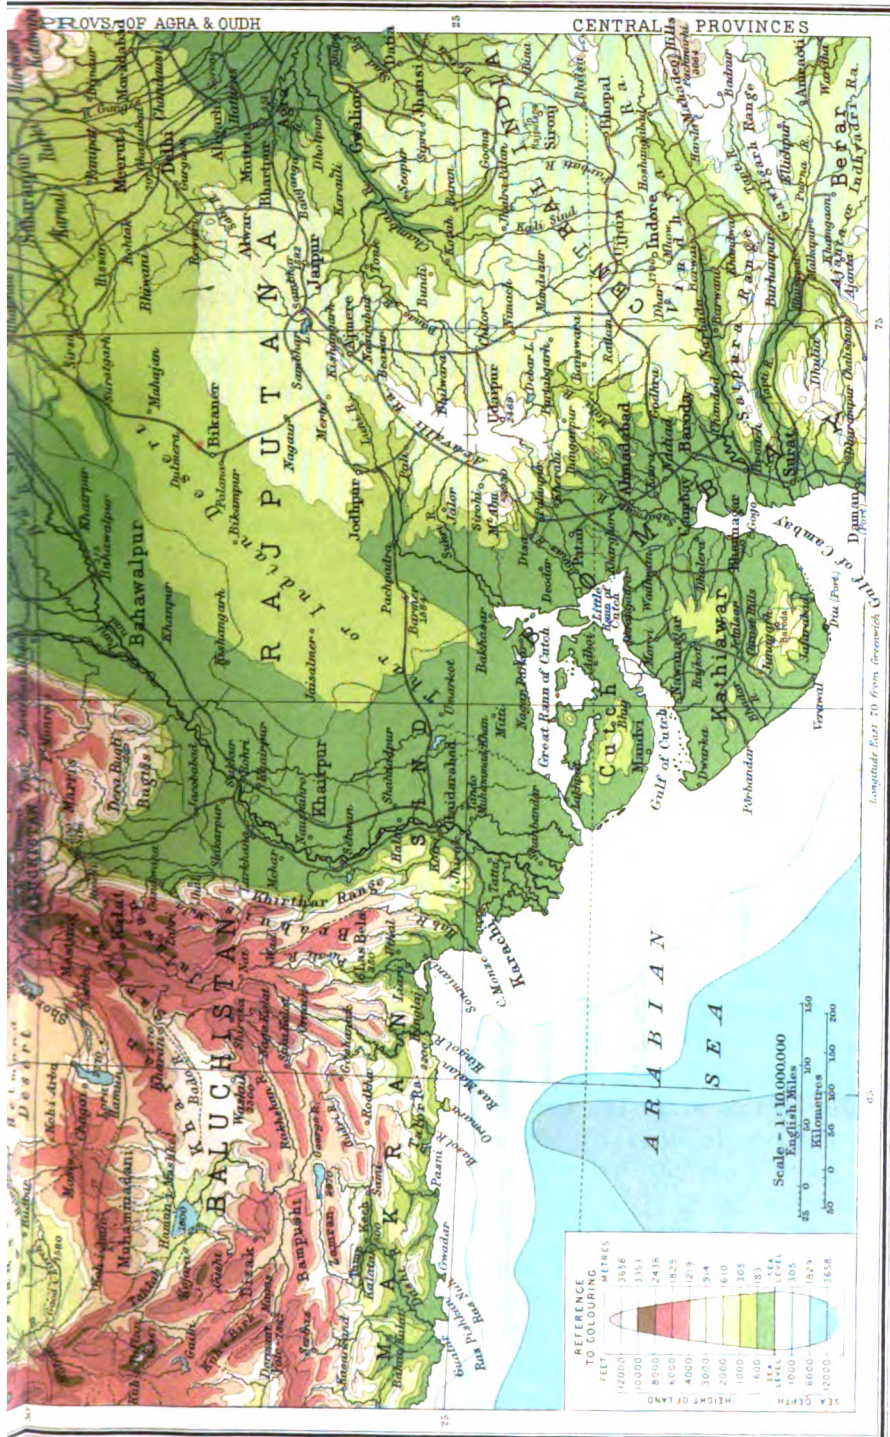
PROVS. OF AGRA & OUDH
CENTRAL PROVINCES

RAJPUTANA
BALUCHISTAN
MAKRAN
SIND
CENTRAL INDIA
BOMBAY
Cutch
Kathiawar
Berar

Delhi
Meerut
Agra
Gwalior
Muttra
Bharatpur
Alwar
Jaipur
Ajmere
Bikaner
Jodhpur
Bahawalpur
Khairpur
Hyderabad
Karachi
Kalat
Indore
Ujjain
Bhopal
Ahmadabad
Baroda
Surat
Daman
Cambay
Bhaunagar
Junagarh
Diu
Porbandar
Veraval
Mandvi
Dwarka
Jamnagar
Rajkot
Udaipur
Mt. Abu
Deesa
Palanpur
Bundi
Kotah
Tonk
Jhansi
Sironj
Dhar
Mhow
Burhanpur
Ajanta
Amraoti
Indhyadri Ra.
Satpura Range
Gawilgarh Range
Great Rann of Cutch
Little Rann of Cutch
Gulf of Cutch
Gulf of Cambay
Khirthar Range
Indian Desert
Aravalli Hills
Mahadeo Hills
Sibi
Jacobabad
Shikarpur
Sukkur
Rohri
Larkana
Sehwan
Kotri
Tatta
Umarkot
Barmer
Jaisalmer
Pokaran
Phalodi
Nagaur
Merta
Sambhar
Kishangarh
Nasirabad
Beawar
Sojat
Jalor
Sirohi
Pali
Mahajan
Suratgarh
Hissar
Bhiwani
Rohtak
Panipat
Karnal
Rewari
Narnaul
Dholpur
Karauli
Neemuch
Mandsaur
Ratlam
Jhalawar
Rajgarh
Goona
Hoshangabad
Khandwa
Akola
Ellichpur
Dhulia
Nandurbar
Broach
Rajpipla
Godhra
Dohad
Kaira
Nadiad
Dholka
Wadhwan
Morvi
Gogo
Palitana
Amreli
Gondal
Dhoraji
Vadnagar
Panjgur
Kej
Gwadar
Pasni
Ormara
Las Bela
Bela
Jhal
Sonmiani
C. Monze
Khozdar
Mastung
Quetta
Pishin
Chaman
Nushki
Kharan
Wad
Dera Bugti
Bugtis
Marris
Kohlu
Sibi
Dadhar
Bagh
Gandava
Jhalawan
Sarawan
Chagai
Kohi Arba
Washuk
Rakhshan
Kolwa
Dasht
Kohi Taftan
Bampusht
Saravan
Longitude East 70 from Greenwich

ARABIAN SEA
Scale - 1:10,000,000
English Miles 25 0 50 100 150
Kilometres 50 0 50 100 150 200

REFERENCE TO COLOURING
FEET METRES
12000 3658
10000 3051
8000 2438
6000 1829
4000 1219
3000 914
2000 610
1000 305
600 183
SEA LEVEL
1000 305
6000 1829
12000 3658
HEIGHT OF LAND
SEA DEPTH

25
65
70
75